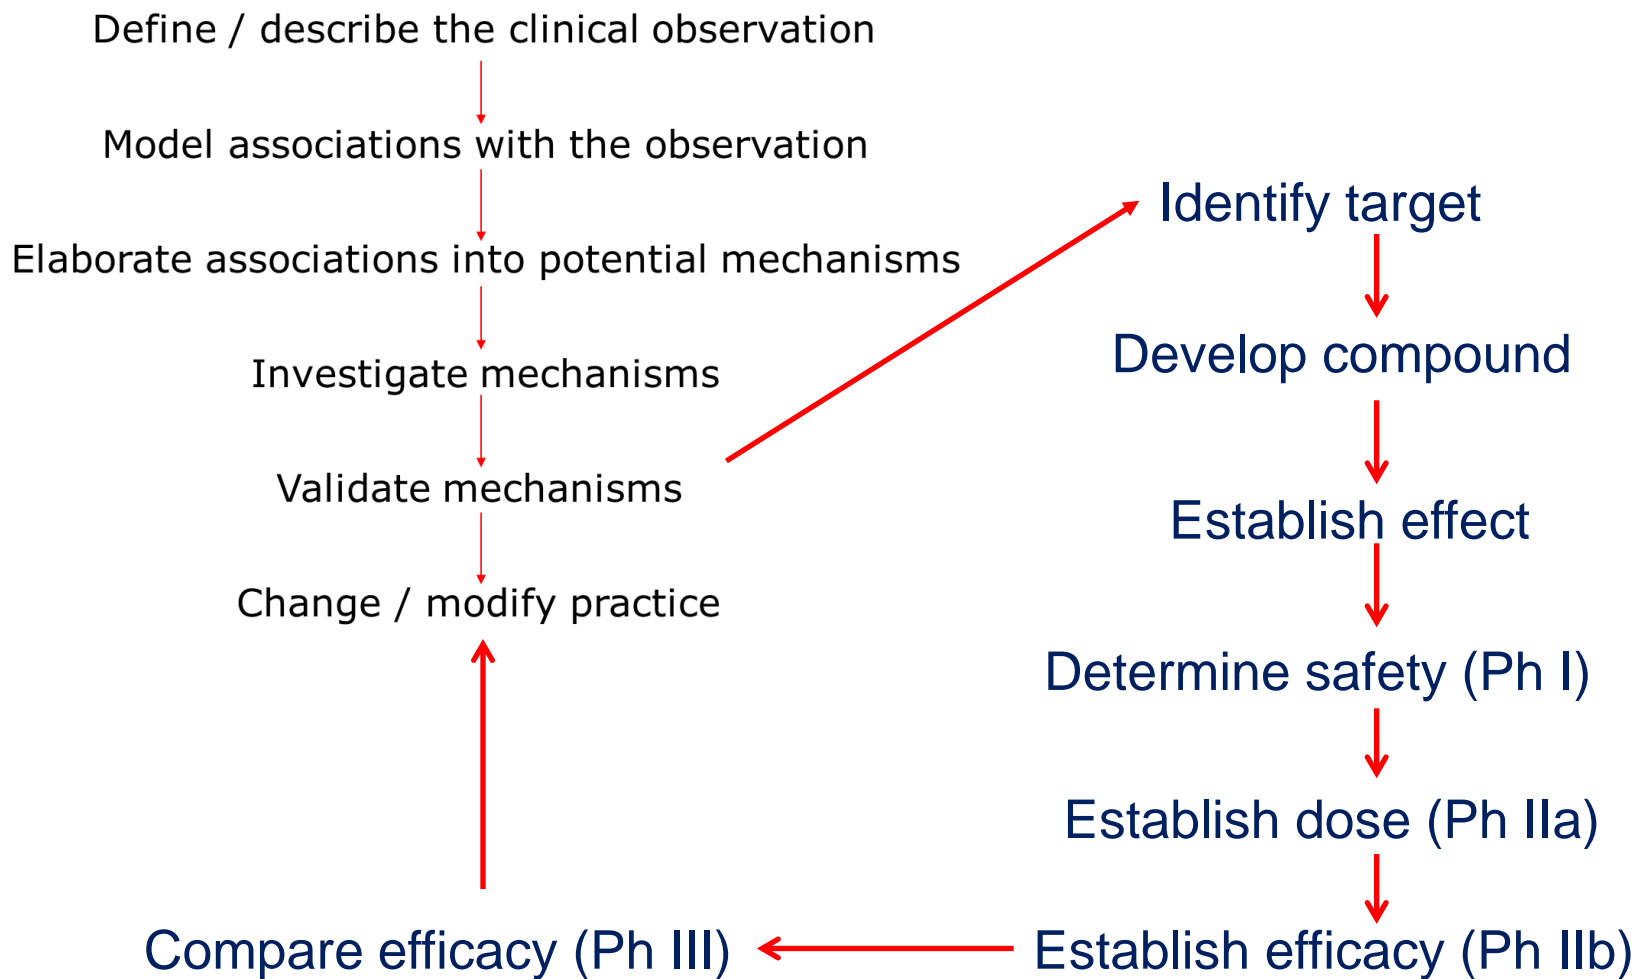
Define / describe the clinical observation

Model associations with the observation

Elaborate associations into potential mechanisms

Investigate mechanisms

Validate mechanisms

Change / modify practice

Identify target

Develop compound

Establish effect

Determine safety (Ph I)

Establish dose (Ph IIa)

Establish efficacy (Ph IIb)

Compare efficacy (Ph III)